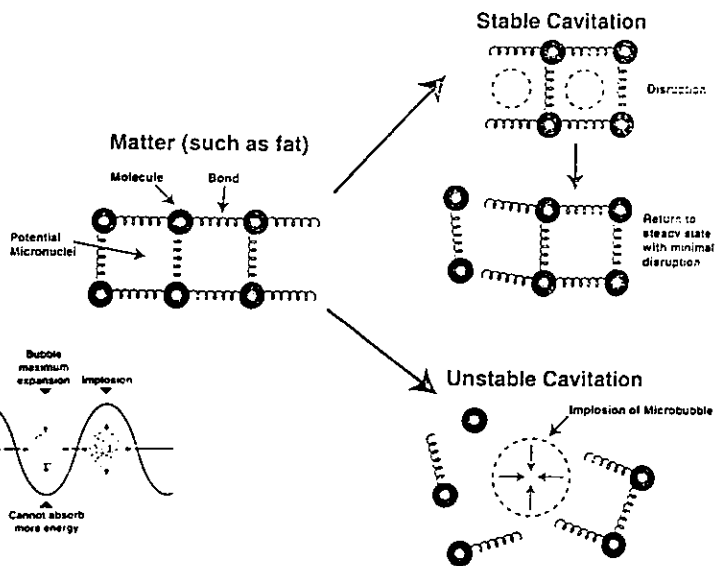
Stable Cavitation

Disruption

Return to steady state with minimal disruption

Matter (such as fat)

Molecule

Bond

Potential Micronuclei

Bubble maximum expansion

Implosion

Cannot absorb more energy

Unstable Cavitation

Implosion of Microbubble